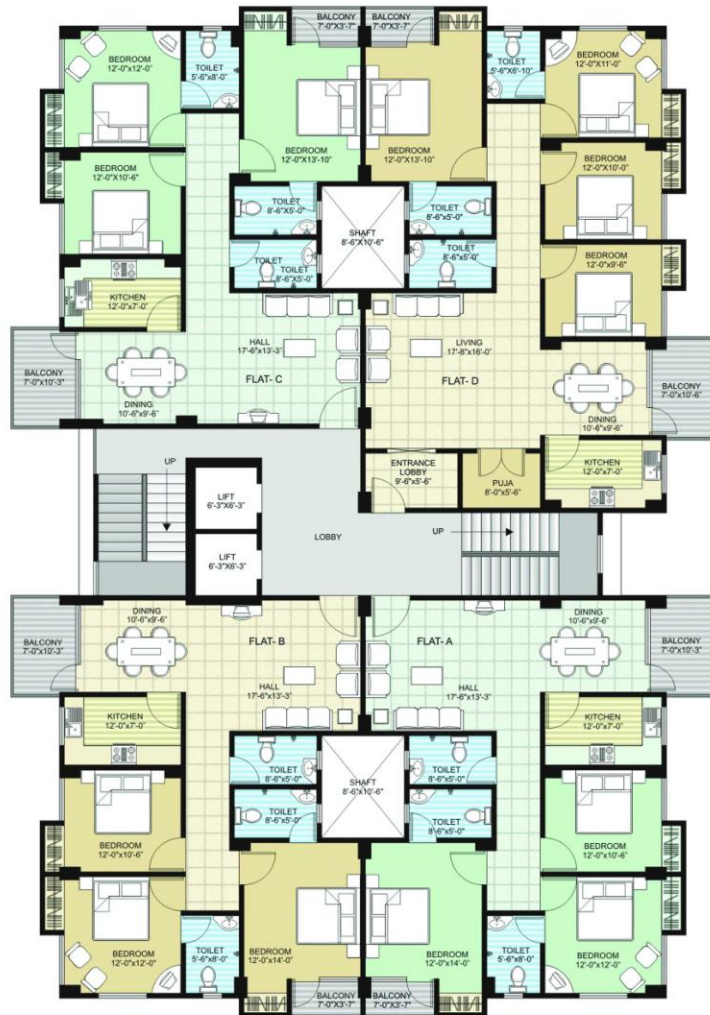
BALCONY
7'-0"X3'-7"

BALCONY
7'-0"X3'-7"

BEDROOM
12'-0"X12'-0"

TOILET
5'-6"X8'-0"

BEDROOM
12'-0"X13'-10"

BEDROOM
12'-0"X13'-10"

TOILET
5'-6"X6'-10"

BEDROOM
12'-0"X11'-0"

BEDROOM
12'-0"X10'-6"

TOILET
8'-6"X5'-0"

SHAFT
8'-6"X10'-6"

TOILET
8'-6"X5'-0"

BEDROOM
12'-0"X10'-0"

TOILET

TOILET
8'-6"X5'-0"

TOILET
8'-6"X5'-0"

BEDROOM
12'-0"X9'-6"

KITCHEN
12'-0"X7'-0"

BALCONY
7'-0"X10'-3"

HALL
17'-6"X13'-3"

FLAT- C

LIVING
17'-8"X16'-0"

FLAT- D

BALCONY
7'-0"X10'-6"

DINING
10'-6"X9'-6"

DINING
10'-6"X9'-6"

UP

ENTRANCE LOBBY
9'-6"X5'-6"

PUJA
8'-0"X5'-6"

KITCHEN
12'-0"X7'-0"

LIFT
6'-3"X6'-3"

LOBBY

UP

LIFT
6'-3"X6'-3"

DINING
10'-6"X9'-6"

FLAT- B

FLAT- A

DINING
10'-6"X9'-6"

BALCONY
7'-0"X10'-3"

BALCONY
7'-0"X10'-3"

HALL
17'-6"X13'-3"

HALL
17'-6"X13'-3"

KITCHEN
12'-0"X7'-0"

KITCHEN
12'-0"X7'-0"

TOILET
8'-6"X5'-0"

SHAFT
8'-6"X10'-6"

TOILET
8'-6"X5'-0"

BEDROOM
12'-0"X10'-6"

TOILET
8'-6"X5'-0"

TOILET
8'-6"X5'-0"

BEDROOM
12'-0"X10'-6"

BEDROOM
12'-0"X12'-0"

TOILET
5'-6"X8'-0"

BEDROOM
12'-0"X14'-0"

BEDROOM
12'-0"X14'-0"

TOILET
5'-6"X8'-0"

BEDROOM
12'-0"X12'-0"

BALCONY
7'-0"X3'-7"

BALCONY
7'-0"X3'-7"